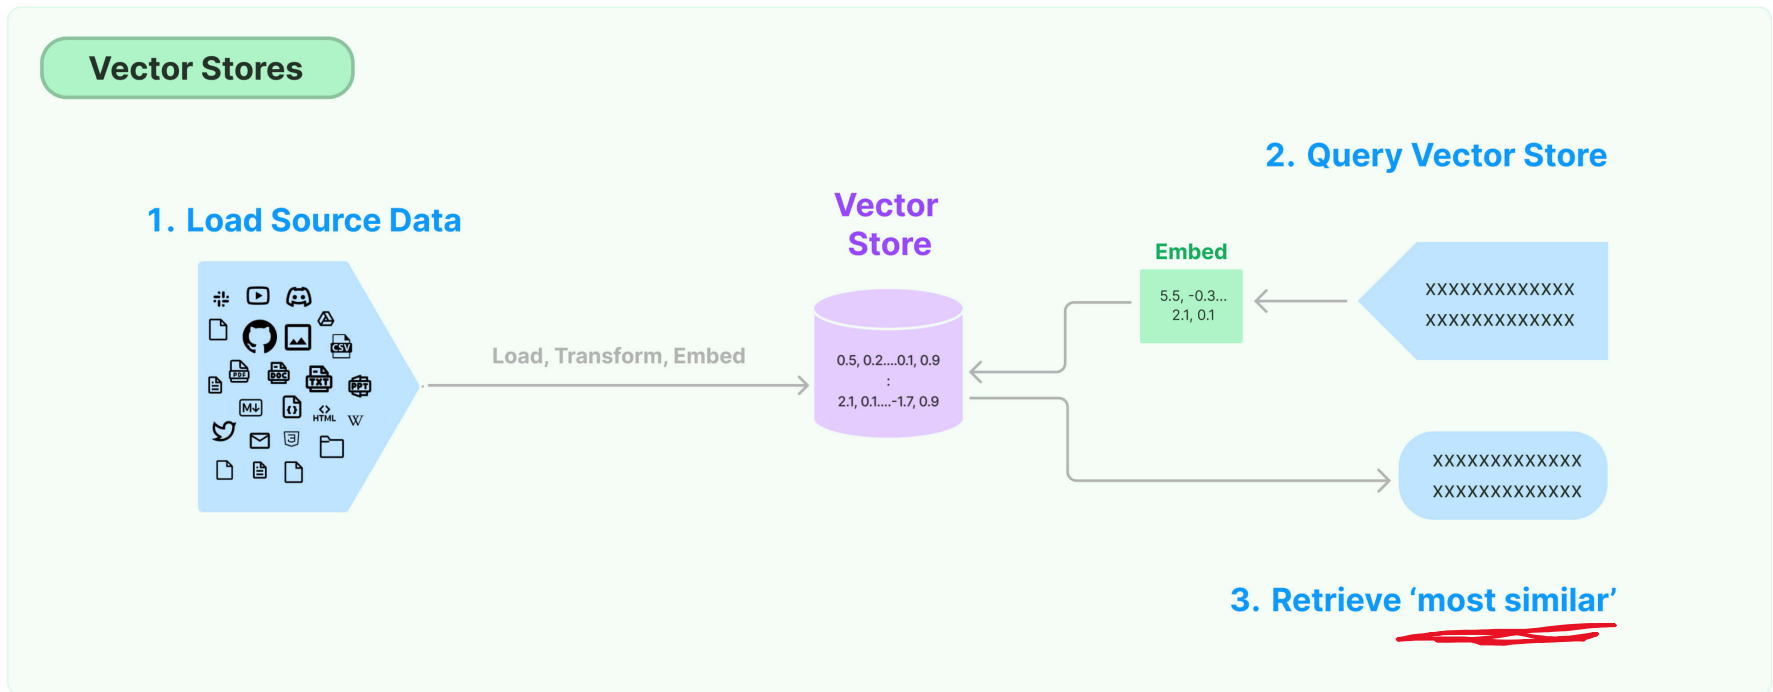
Vector Stores

1. Load Source Data

CSV PDF DOC TXT PPT M↓ HTML W

Load, Transform, Embed

Vector Store

0.5, 0.2....0.1, 0.9
:
2.1, 0.1....-1.7, 0.9

2. Query Vector Store

Embed

5.5, -0.3...
2.1, 0.1

XXXXXXXXXXXXX
XXXXXXXXXXXXX

XXXXXXXXXXXXX
XXXXXXXXXXXXX

3. Retrieve 'most similar'